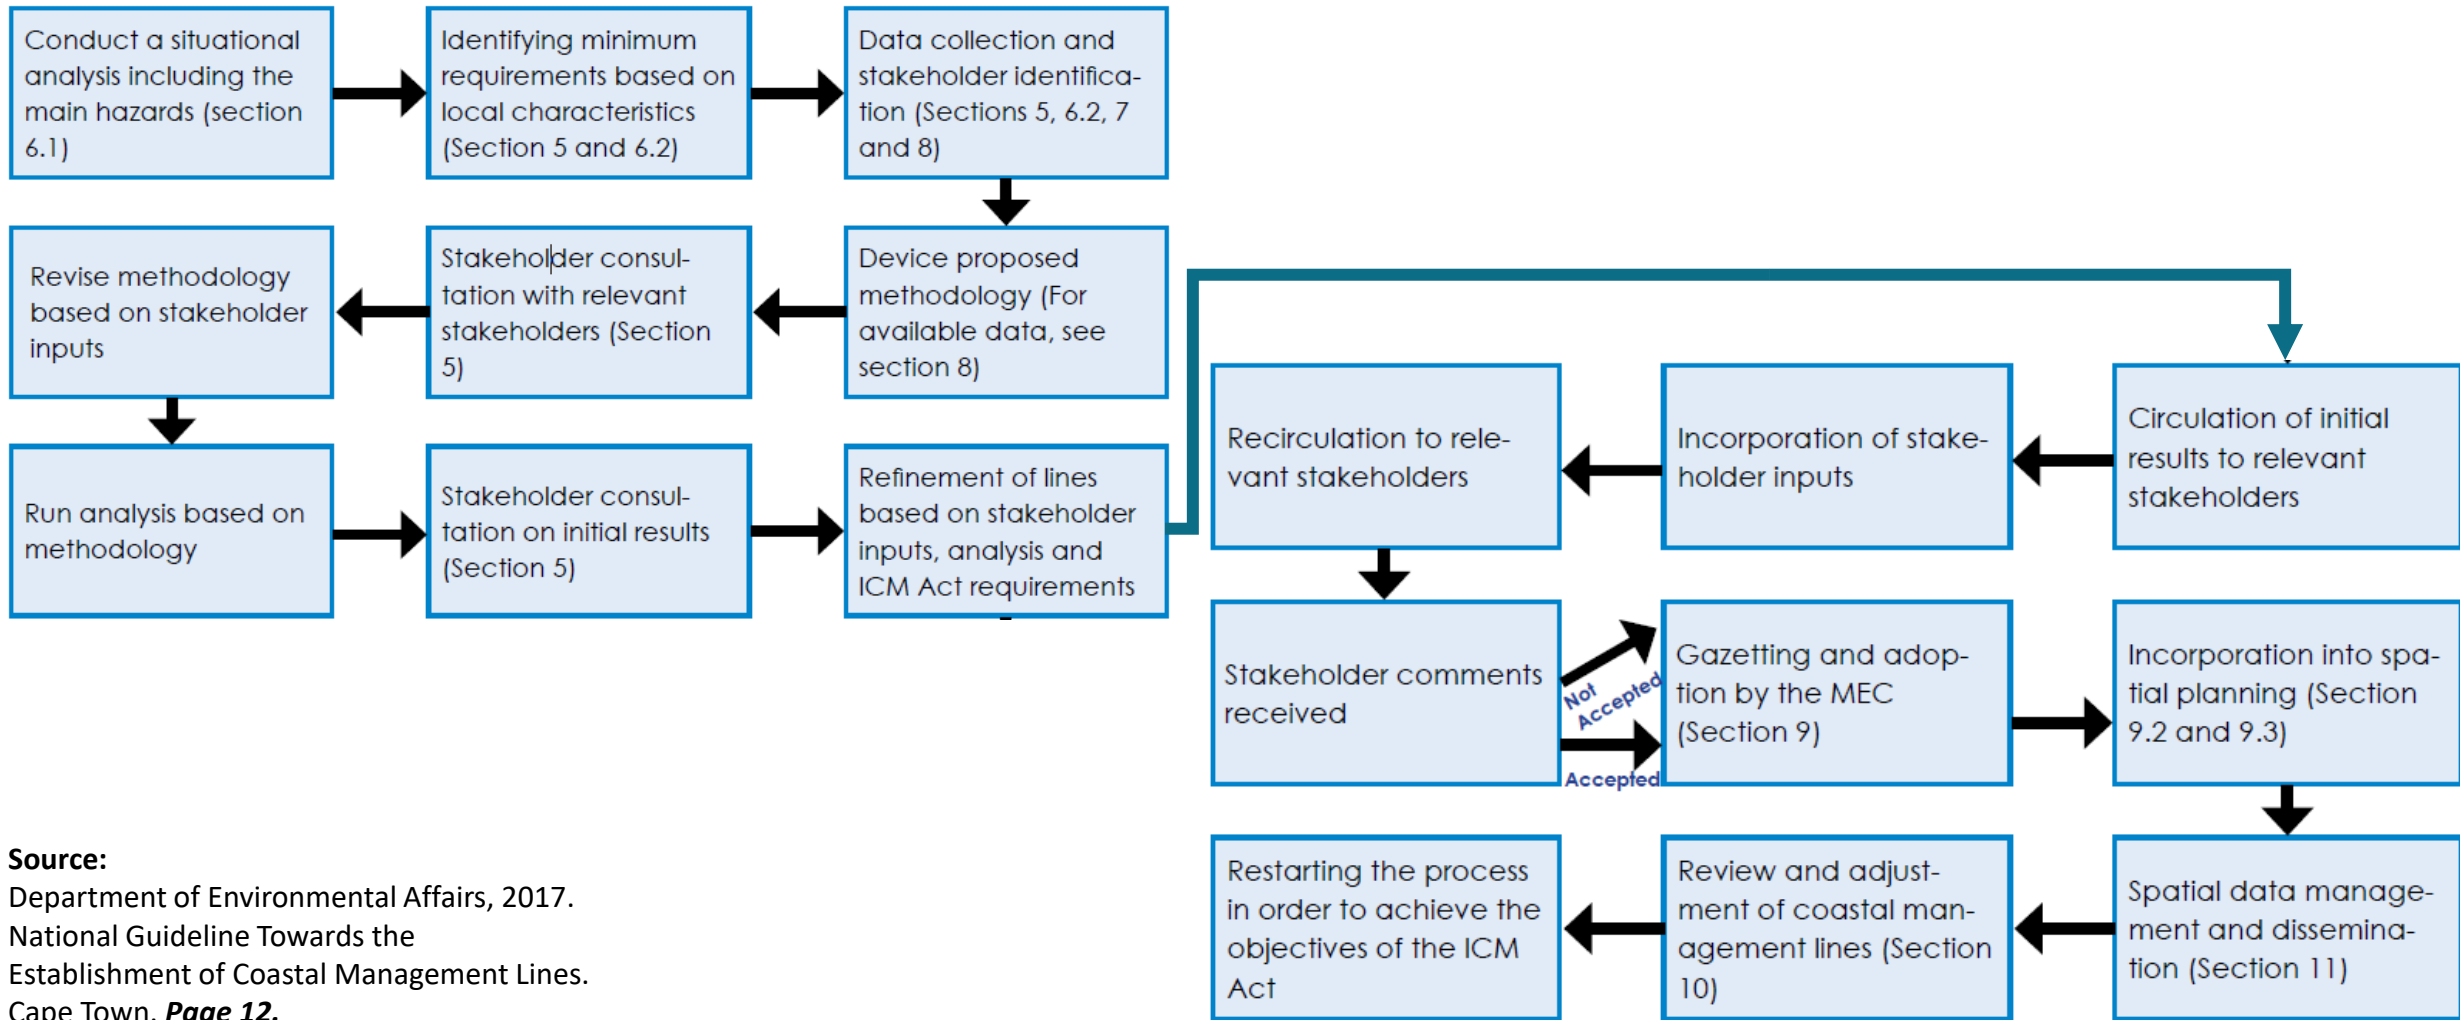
Conduct a situational analysis including the main hazards (section 6.1)

Identifying minimum requirements based on local characteristics (Section 5 and 6.2)

Data collection and stakeholder identification (Sections 5, 6.2, 7 and 8)

Device proposed methodology (For available data, see section 8)

Stakeholder consultation with relevant stakeholders (Section 5)

Revise methodology based on stakeholder inputs

Run analysis based on methodology

Stakeholder consultation on initial results (Section 5)

Refinement of lines based on stakeholder inputs, analysis and ICM Act requirements

Circulation of initial results to relevant stakeholders

Incorporation of stakeholder inputs

Recirculation to relevant stakeholders

Stakeholder comments received

Not Accepted

Accepted

Gazetting and adoption by the MEC (Section 9)

Incorporation into spatial planning (Section 9.2 and 9.3)

Spatial data management and dissemination (Section 11)

Review and adjustment of coastal management lines (Section 10)

Restarting the process in order to achieve the objectives of the ICM Act

**Source:**
Department of Environmental Affairs, 2017. National Guideline Towards the Establishment of Coastal Management Lines. Cape Town. ***Page 12.***